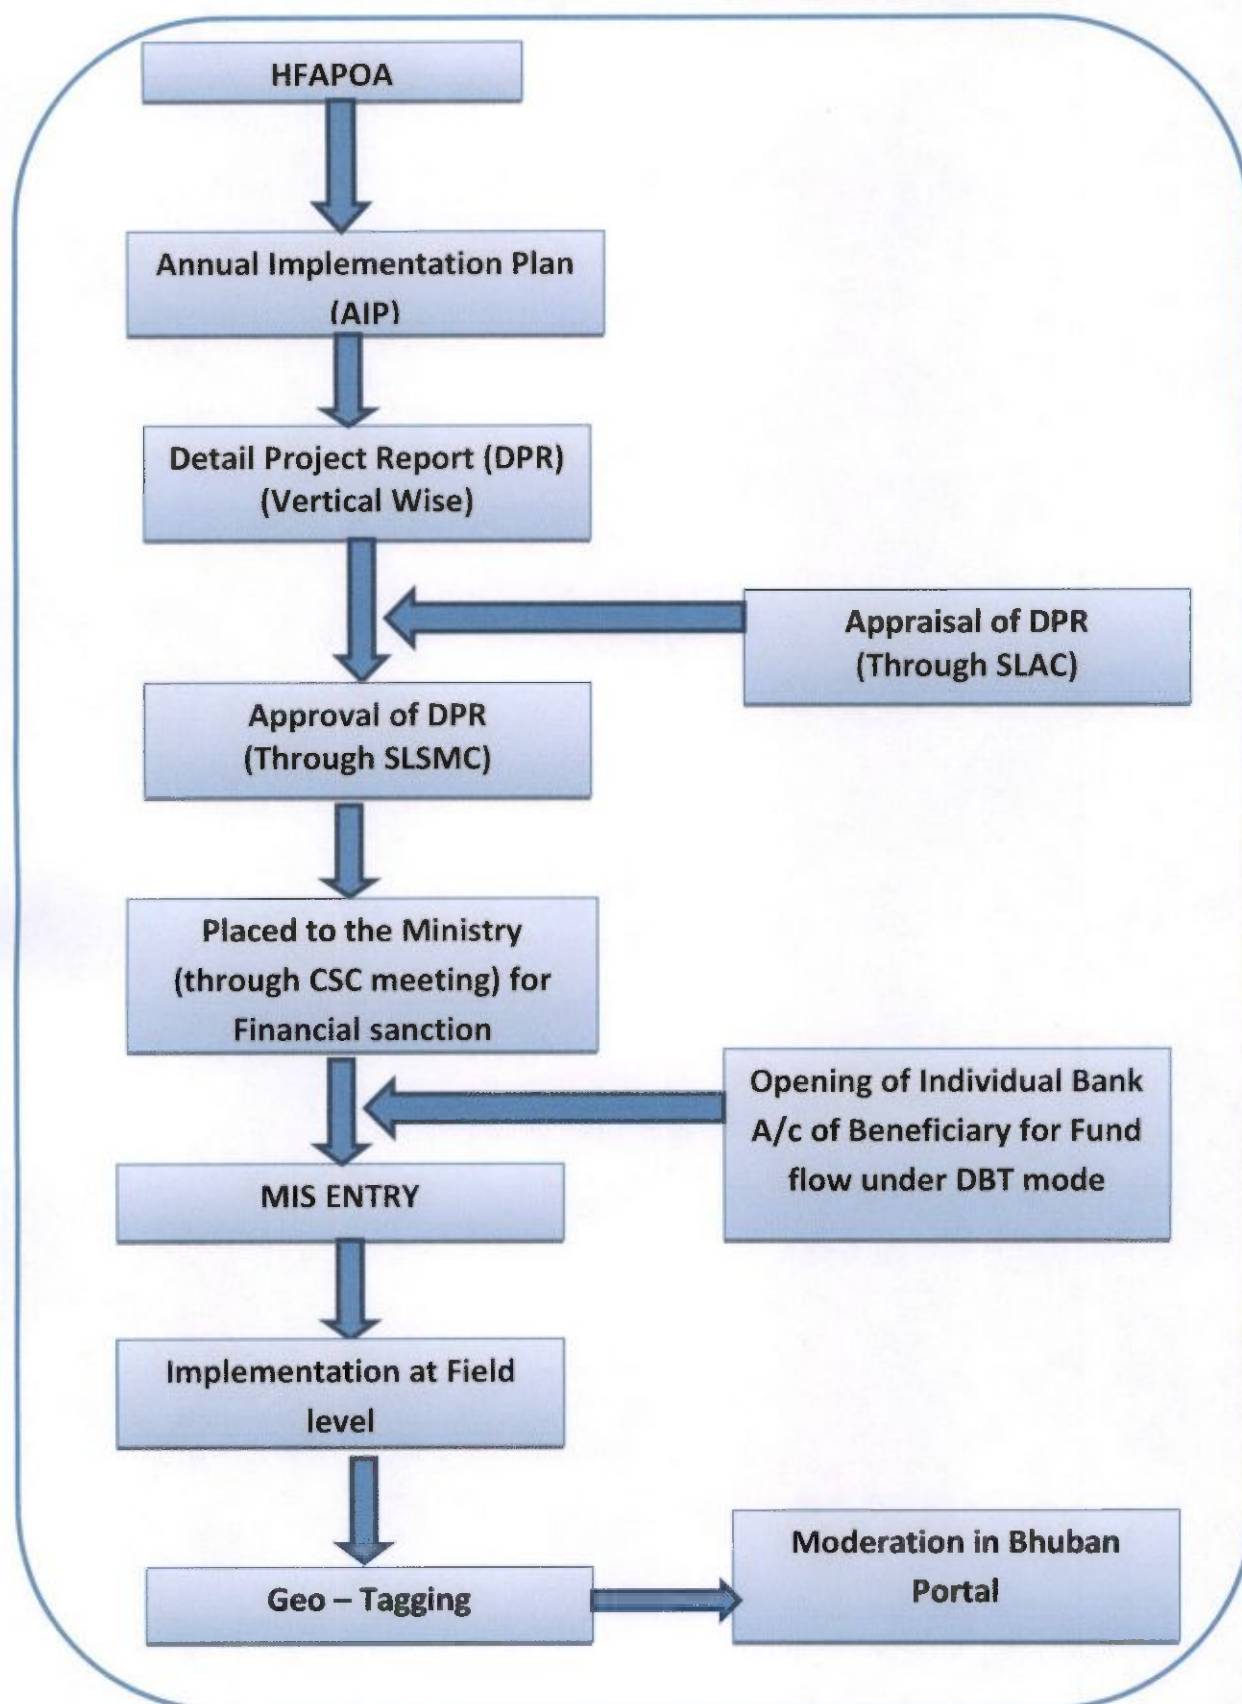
HFAPOA

Annual Implementation Plan (AIP)

Detail Project Report (DPR) (Vertical Wise)

Appraisal of DPR (Through SLAC)

Approval of DPR (Through SLSMC)

Placed to the Ministry (through CSC meeting) for Financial sanction

Opening of Individual Bank A/c of Beneficiary for Fund flow under DBT mode

MIS ENTRY

Implementation at Field level

Geo – Tagging

Moderation in Bhuban Portal